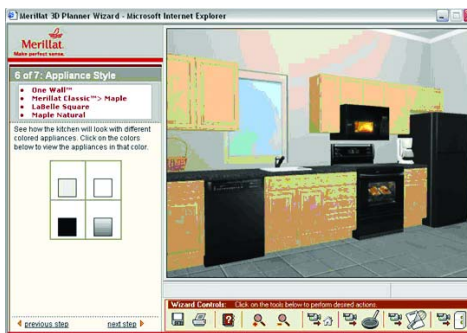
Merillat 3D Planner Wizard - Microsoft Internet Explorer

Merillat
Make perfect sense.

6 of 7: Appliance Style

- One Wall™
- Merillat Classic™> Maple
- LaBelle Square
- Maple Natural

See how the kitchen will look with different colored appliances. Click on the colors below to view the appliances in that color.

previous step
next step

Wizard Controls: Click on the tools below to perform desired actions.